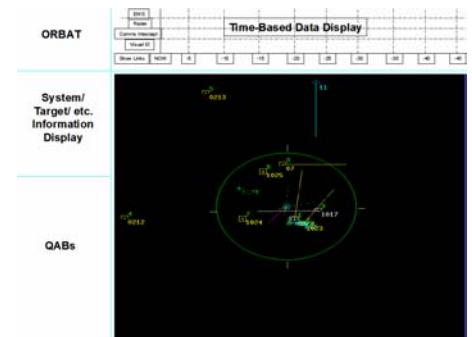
ORBAT

System/ Target/ etc. Information Display

QABs

EMS
Radar
Comms Intercept
Visual ID

Time-Based Data Display

Show Links
NOW
-5
-10
-15
-20
-25
-30
-35
-40
-45

0213
11
1026
07
1017
0212
1024
1023